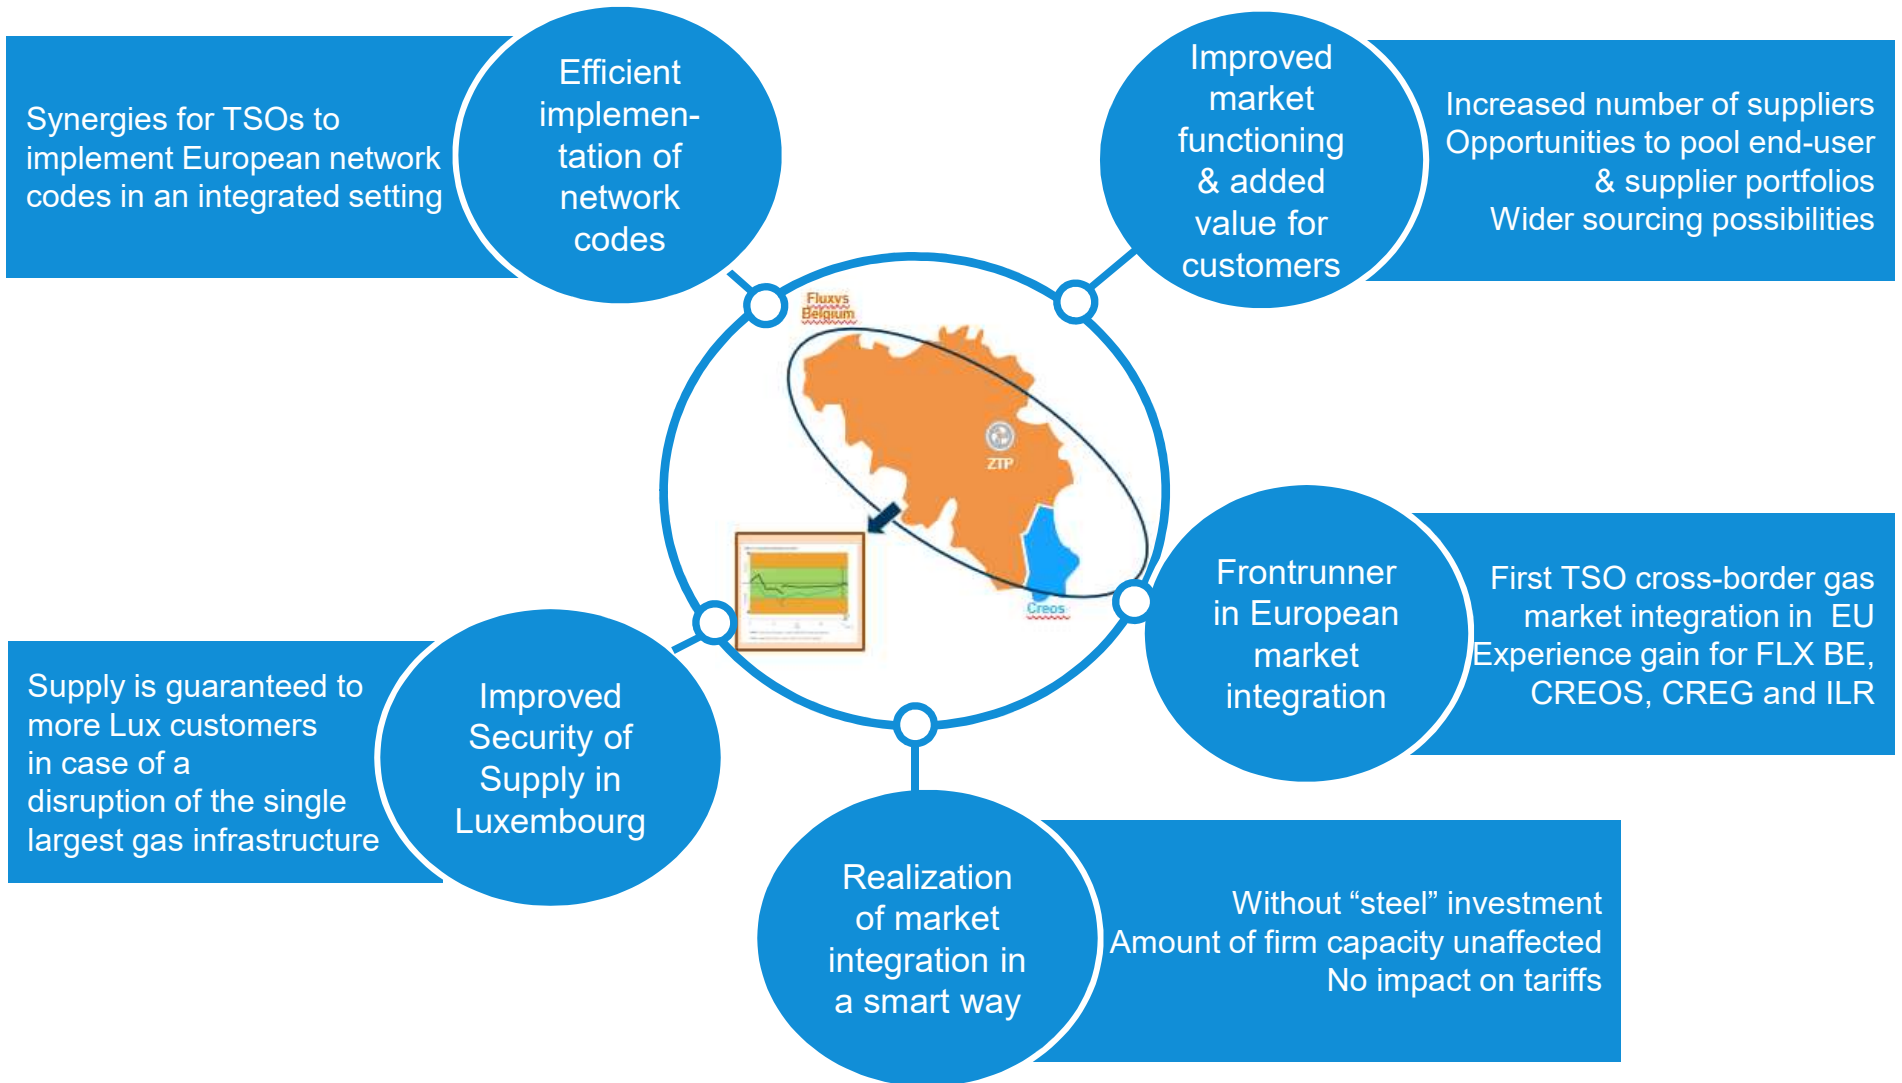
Synergies for TSOs to implement European network codes in an integrated setting

Efficient implementation of network codes

Improved market functioning & added value for customers

Increased number of suppliers
Opportunities to pool end-user & supplier portfolios
Wider sourcing possibilities

Fluxys Belgium

ZTP

Creos

Frontrunner in European market integration

First TSO cross-border gas market integration in EU
Experience gain for FLX BE, CREOS, CREG and ILR

Supply is guaranteed to more Lux customers in case of a disruption of the single largest gas infrastructure

Improved Security of Supply in Luxembourg

Realization of market integration in a smart way

Without “steel” investment
Amount of firm capacity unaffected
No impact on tariffs